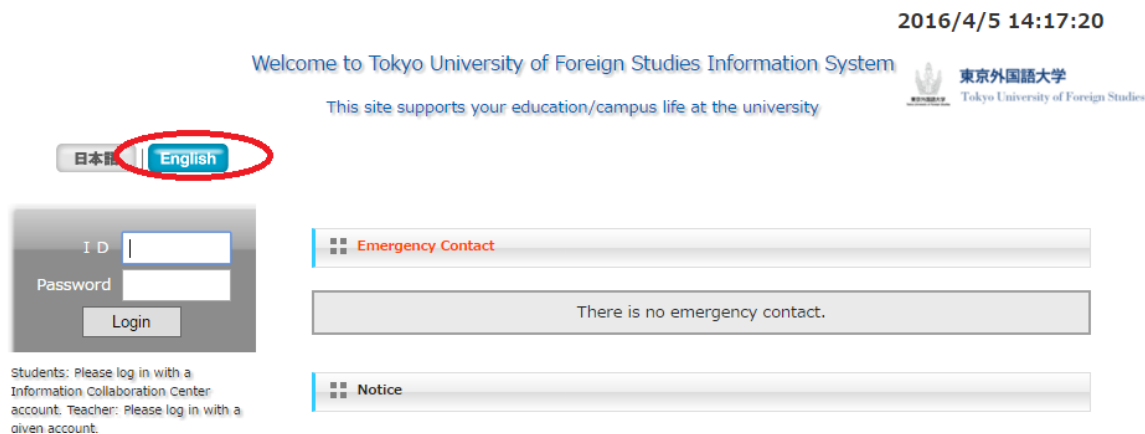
2016/4/5 14:17:20

Welcome to Tokyo University of Foreign Studies Information System

This site supports your education/campus life at the university

東京外国語大学
Tokyo University of Foreign Studies

日本語 | English

I D
Password
Login

Students: Please log in with a Information Collaboration Center account. Teacher: Please log in with a given account.

Emergency Contact

There is no emergency contact.

Notice